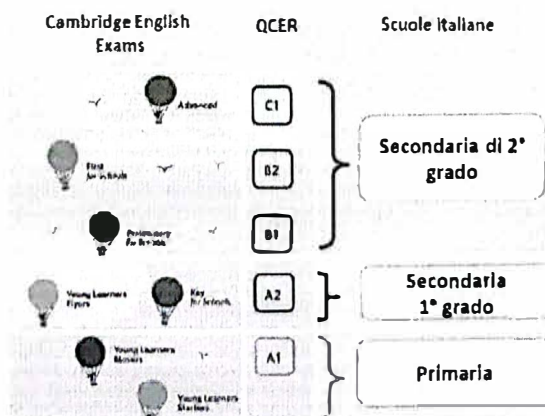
Cambridge English Exams

QCER

Scuole Italiane

Advanced

C1

Secondaria di 2° grado

First for Schools

B2

Preliminary for Schools

B1

Young Learners Flyers

Key for Schools

A2

Secondaria 1° grado

Young Learners Movers

A1

Primaria

Young Learners Starters